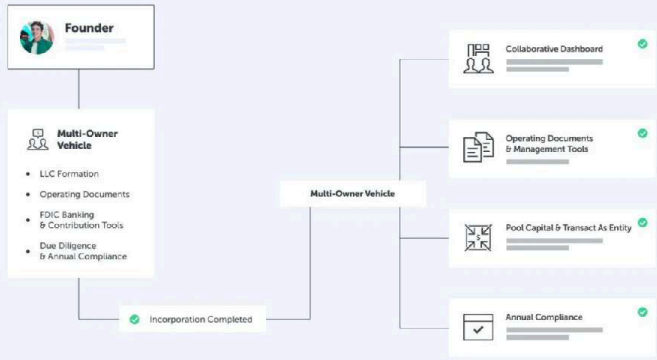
Founder

Multi-Owner Vehicle

- LLC Formation
- Operating Documents
- FDIC Banking & Contribution Tools
- Due Diligence & Annual Compliance

Incorporation Completed

Multi-Owner Vehicle

Collaborative Dashboard

Operating Documents & Management Tools

Pool Capital & Transact As Entity

Annual Compliance